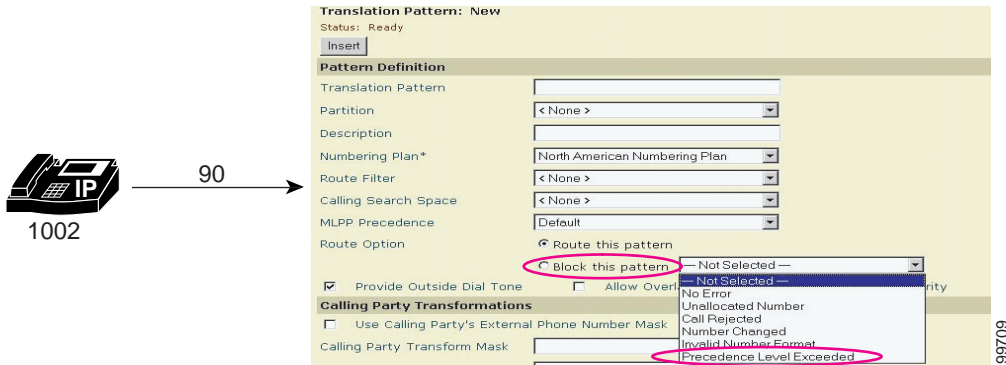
IP

1002

90

Translation Pattern: New
Status: Ready
Insert

Pattern Definition

Translation Pattern
Partition < None >
Description
Numbering Plan* North American Numbering Plan
Route Filter < None >
Calling Search Space < None >
MLPP Precedence Default
Route Option
Route this pattern
Block this pattern — Not Selected —

— Not Selected —
No Error
Unallocated Number
Call Rejected
Number Changed
Invalid Number Format
Precedence Level Exceeded

Provide Outside Dial Tone
Allow Overl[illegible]
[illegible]rity

Calling Party Transformations
Use Calling Party's External Phone Number Mask
Calling Party Transform Mask

99709